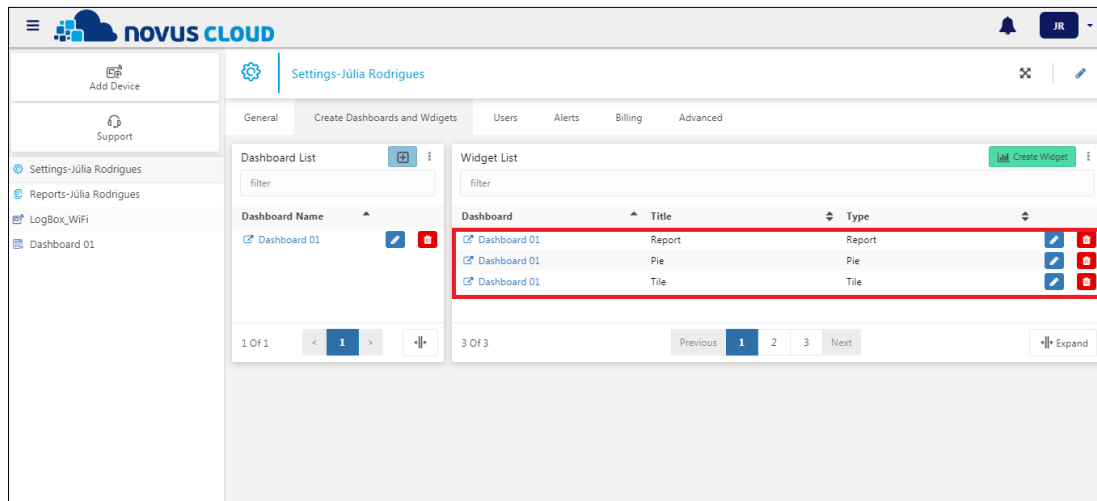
novus CLOUD

JR

Add Device

Support

Settings-Júlia Rodrigues

Reports-Júlia Rodrigues

LogBox_WiFi

Dashboard 01

Settings-Júlia Rodrigues

General | Create Dashboards and Wdigets | Users | Alerts | Billing | Advanced

Dashboard List

filter

| Dashboard Name |
|---|
| Dashboard 01 |

1 Of 1 < 1 >

Widget List

Create Widget

filter

| Dashboard | Title | Type |
|---|---|---|
| Dashboard 01 | Report | Report |
| Dashboard 01 | Pie | Pie |
| Dashboard 01 | Tile | Tile |

3 Of 3 Previous 1 2 3 Next

Expand